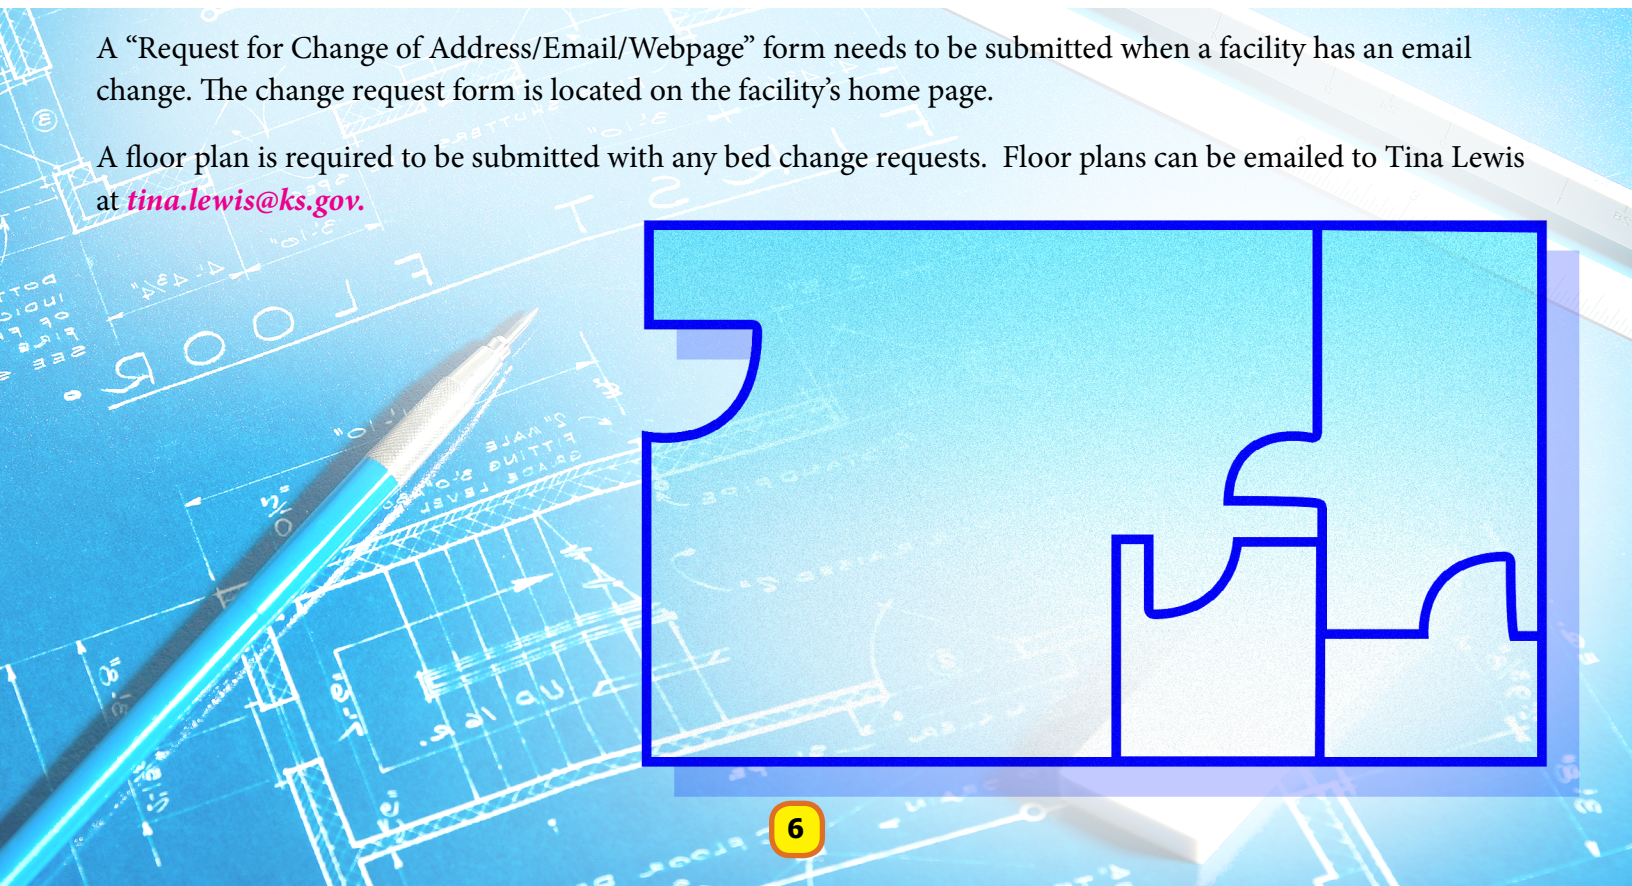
A “Request for Change of Address/Email/Webpage” form needs to be submitted when a facility has an email change. The change request form is located on the facility’s home page.

A floor plan is required to be submitted with any bed change requests. Floor plans can be emailed to Tina Lewis at tina.lewis@ks.gov.

6